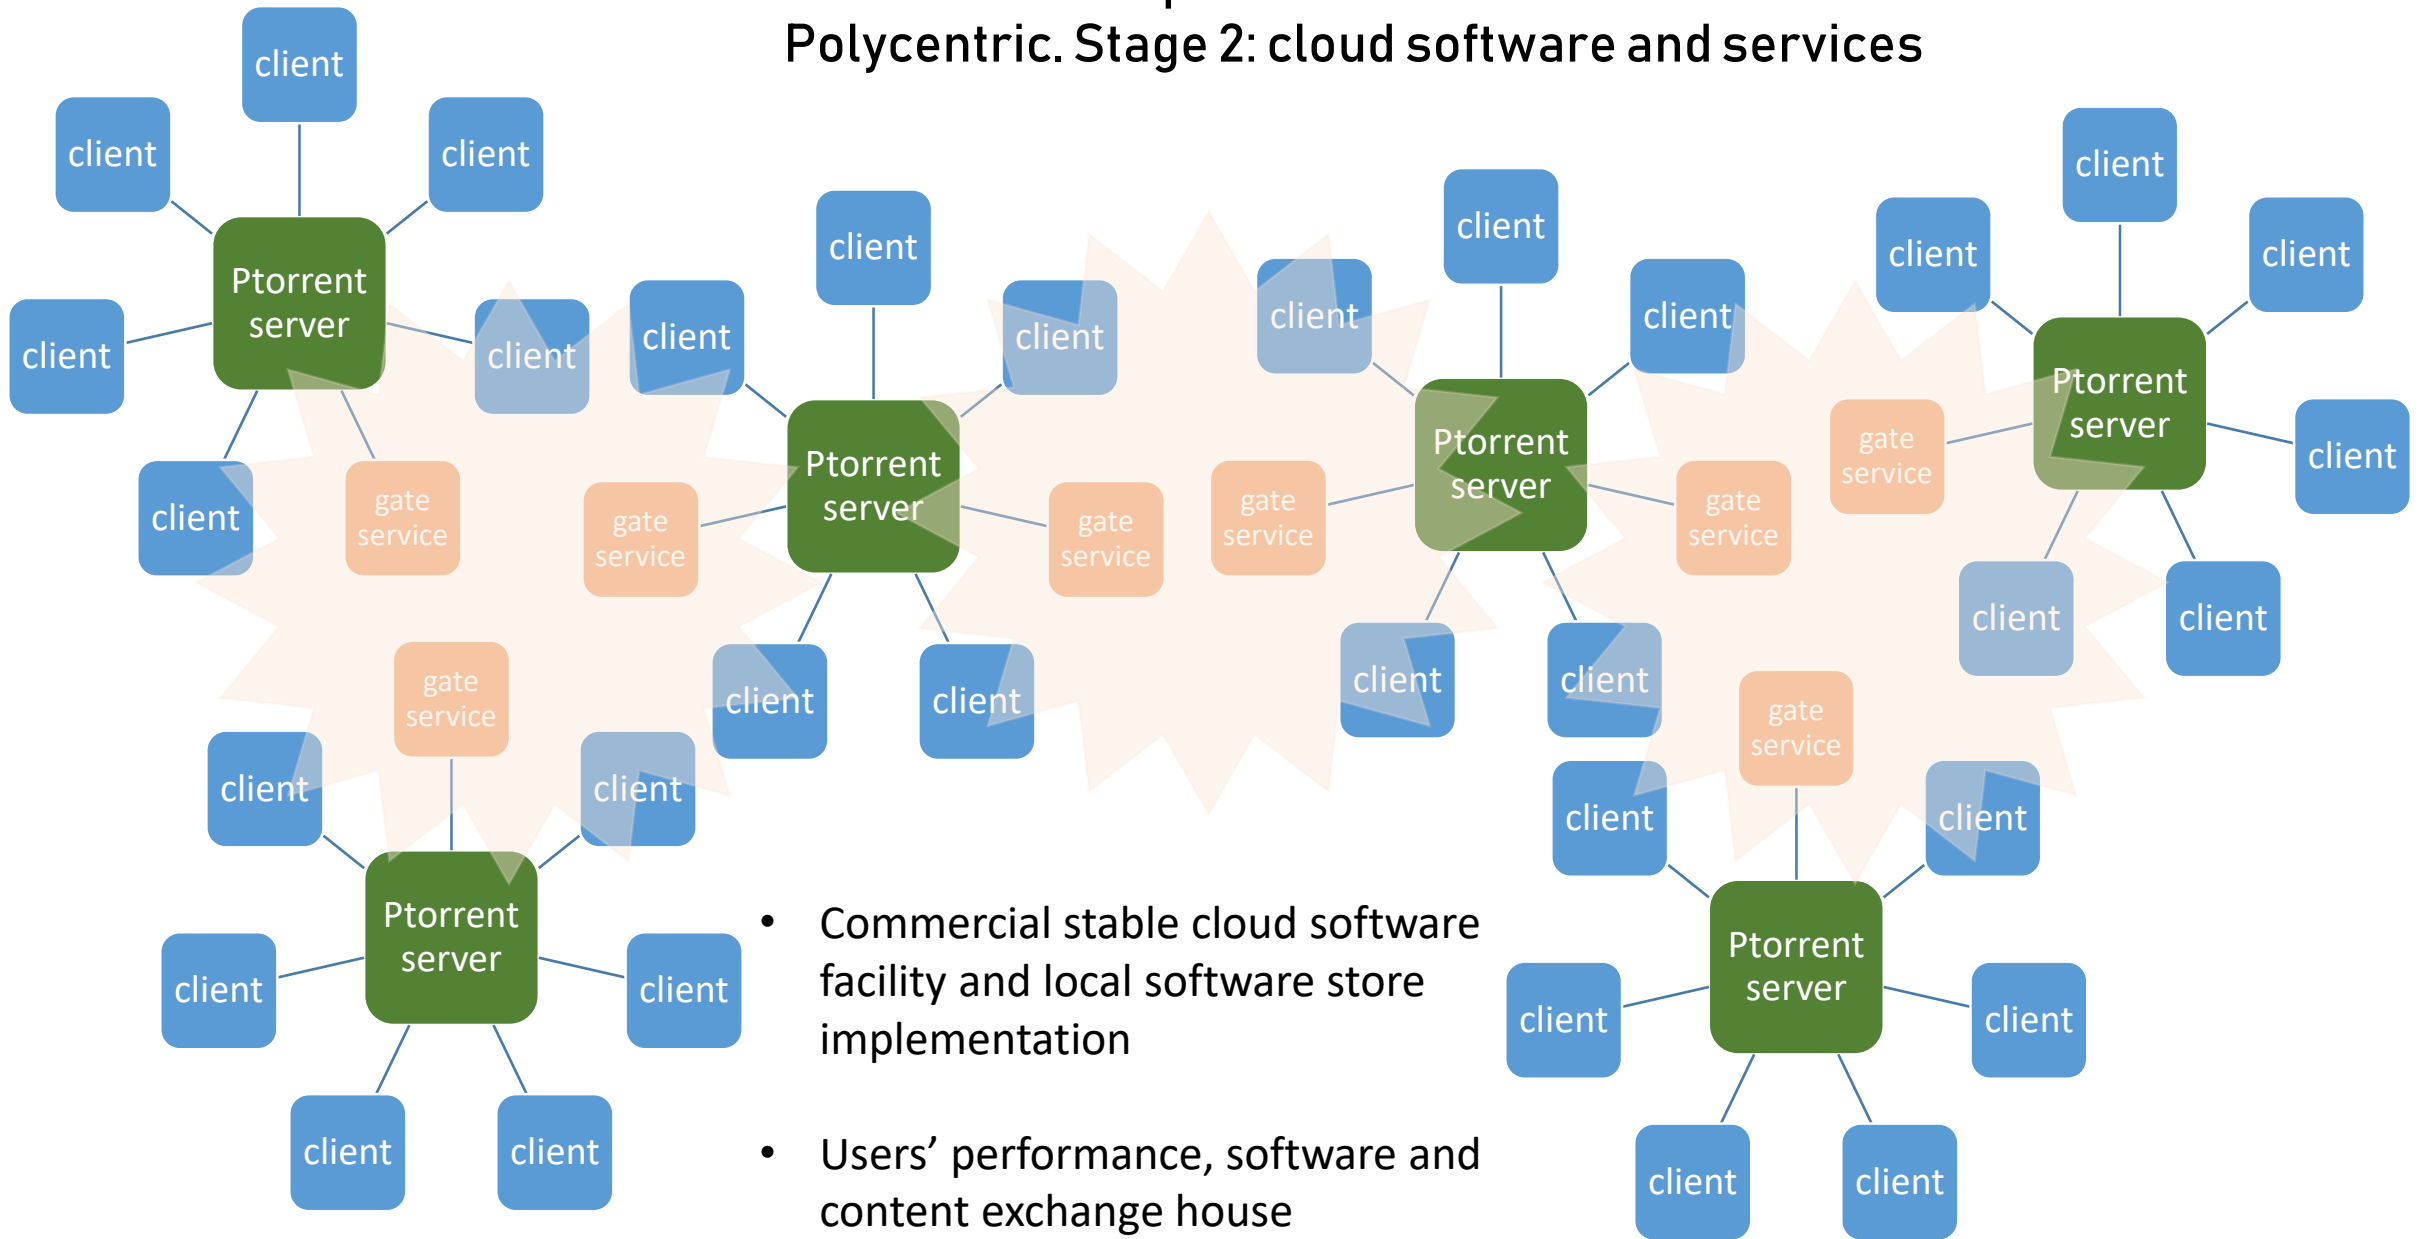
Polycentric. Stage 2: cloud software and services

client
client
client
Ptorrent server
client
client
client
gate service

client
client
client
Ptorrent server
gate service
gate service
client
client

client
client
client
Ptorrent server
gate service
gate service
client
client

client
client
client
Ptorrent server
gate service
client
client
client

gate service
client
client
Ptorrent server
client
client
client
client

gate service
client
client
Ptorrent server
client
client
client
client

• Commercial stable cloud software facility and local software store implementation

• Users' performance, software and content exchange house